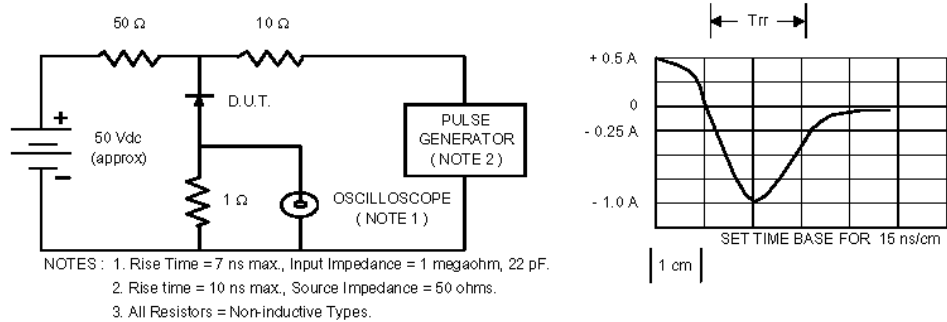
50 Ω

10 Ω

+

−

50 Vdc
(approx)

D.U.T.

PULSE
GENERATOR
( NOTE 2 )

1 Ω

OSCILLOSCOPE
( NOTE 1 )

NOTES : 1. Rise Time = 7 ns max., Input Impedance = 1 megaohm, 22 pF.

2. Rise time = 10 ns max., Source Impedance = 50 ohms.

3. All Resistors = Non-inductive Types.

Trr

+ 0.5 A

0

- 0.25 A

- 1.0 A

SET TIME BASE FOR 15 ns/cm

1 cm